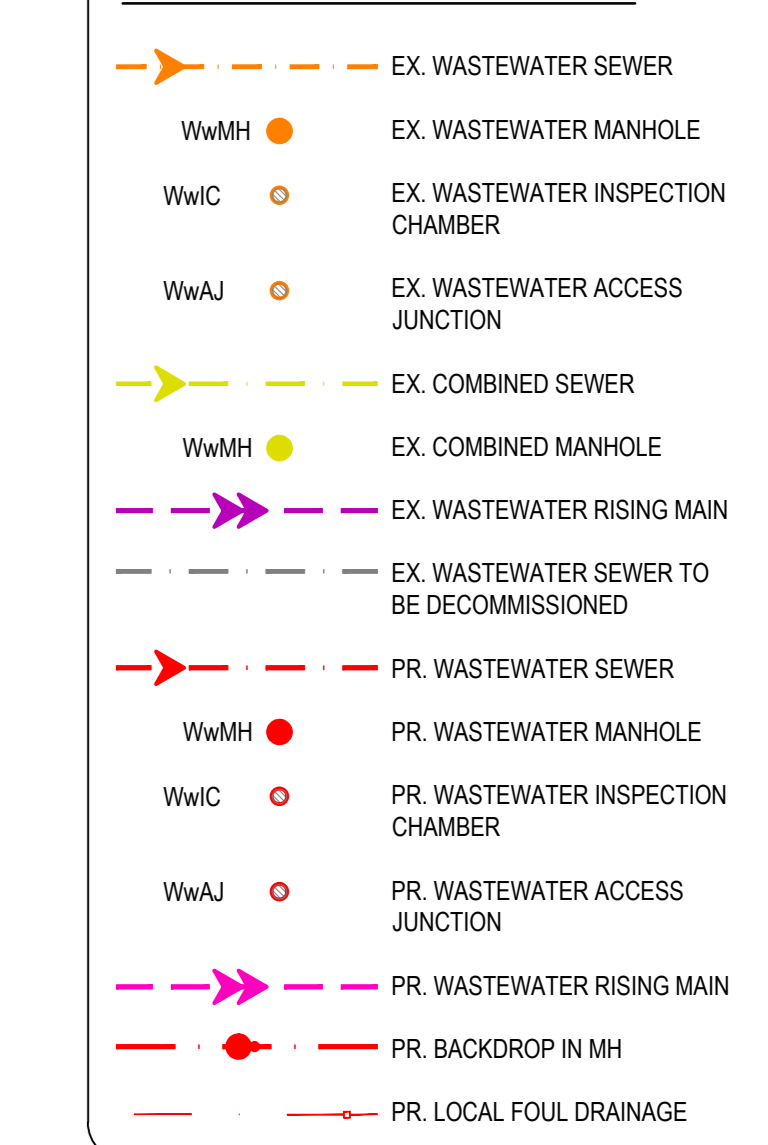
EX. WASTEWATER SEWER

WwMH EX. WASTEWATER MANHOLE

WwIC EX. WASTEWATER INSPECTION CHAMBER

WwAJ EX. WASTEWATER ACCESS JUNCTION

EX. COMBINED SEWER

WwMH EX. COMBINED MANHOLE

EX. WASTEWATER RISING MAIN

EX. WASTEWATER SEWER TO BE DECOMMISSIONED

PR. WASTEWATER SEWER

WwMH PR. WASTEWATER MANHOLE

WwIC PR. WASTEWATER INSPECTION CHAMBER

WwAJ PR. WASTEWATER ACCESS JUNCTION

PR. WASTEWATER RISING MAIN

PR. BACKDROP IN MH

PR. LOCAL FOUL DRAINAGE